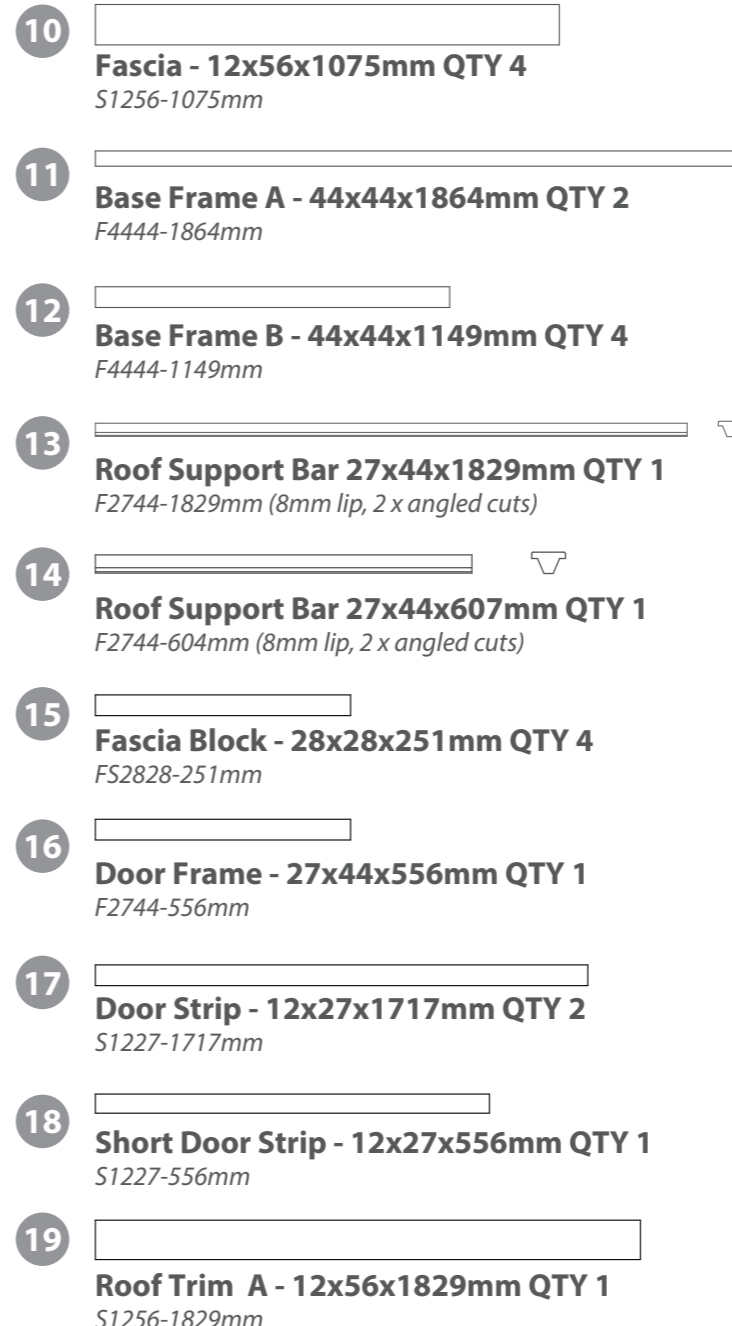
10
Fascia - 12x56x1075mm QTY 4
S1256-1075mm

11
Base Frame A - 44x44x1864mm QTY 2
F4444-1864mm

12
Base Frame B - 44x44x1149mm QTY 4
F4444-1149mm

13
Roof Support Bar 27x44x1829mm QTY 1
F2744-1829mm (8mm lip, 2 x angled cuts)

14
Roof Support Bar 27x44x607mm QTY 1
F2744-604mm (8mm lip, 2 x angled cuts)

15
Fascia Block - 28x28x251mm QTY 4
FS2828-251mm

16
Door Frame - 27x44x556mm QTY 1
F2744-556mm

17
Door Strip - 12x27x1717mm QTY 2
S1227-1717mm

18
Short Door Strip - 12x27x556mm QTY 1
S1227-556mm

19
Roof Trim A - 12x56x1829mm QTY 1
S1256-1829mm